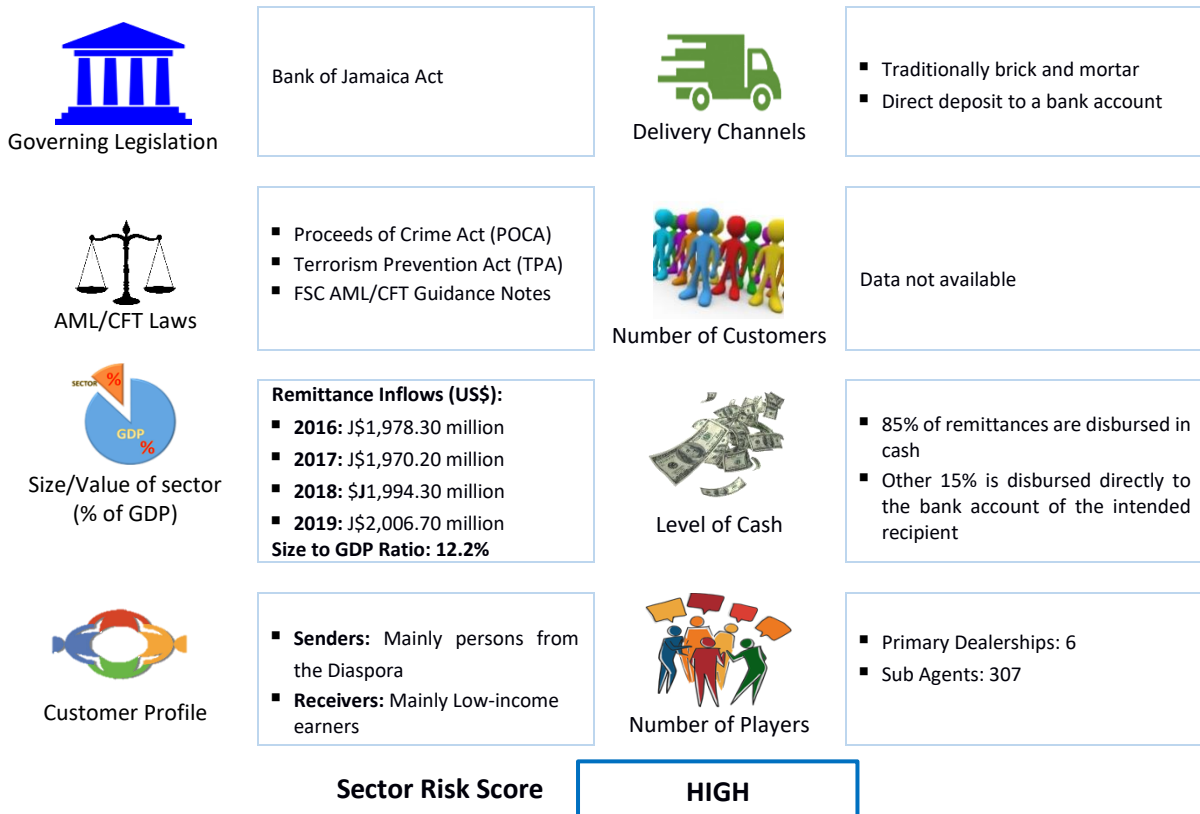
Governing Legislation

Bank of Jamaica Act

Delivery Channels

- Traditionally brick and mortar
- Direct deposit to a bank account

AML/CFT Laws

- Proceeds of Crime Act (POCA)
- Terrorism Prevention Act (TPA)
- FSC AML/CFT Guidance Notes

Number of Customers

Data not available

SECTOR %

GDP %

Size/Value of sector (% of GDP)

**Remittance Inflows (US$):**
- **2016:** J$1,978.30 million
- **2017:** J$1,970.20 million
- **2018:** $J1,994.30 million
- **2019:** J$2,006.70 million

**Size to GDP Ratio: 12.2%**

Level of Cash

- 85% of remittances are disbursed in cash
- Other 15% is disbursed directly to the bank account of the intended recipient

Customer Profile

- **Senders:** Mainly persons from the Diaspora
- **Receivers:** Mainly Low-income earners

Number of Players

- Primary Dealerships: 6
- Sub Agents: 307

**Sector Risk Score** **HIGH**